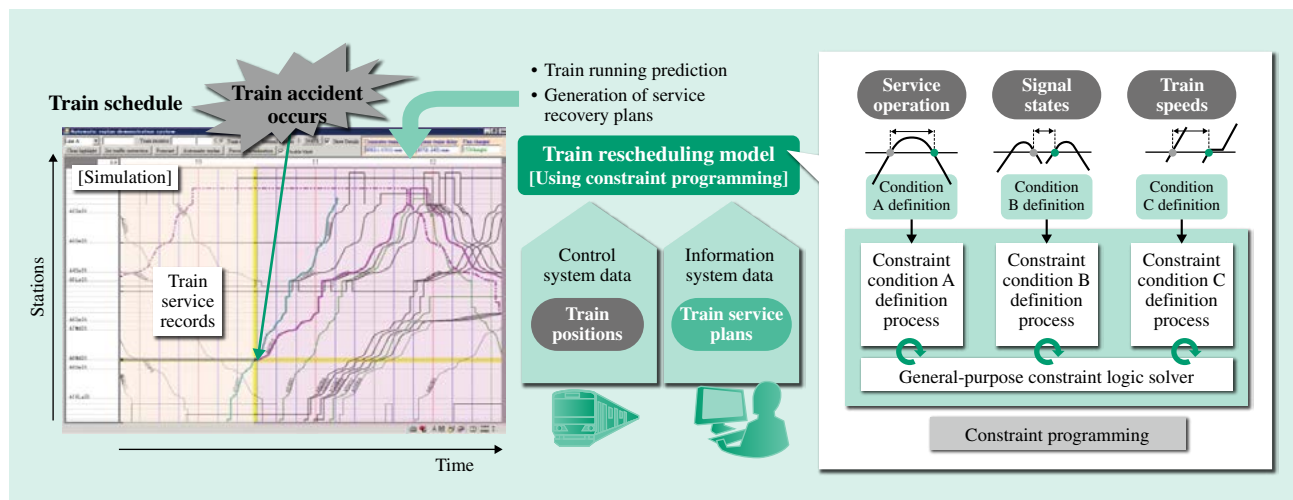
Train schedule

Train accident occurs

[Simulation]

Train service records

Stations

Time

• Train running prediction
• Generation of service recovery plans

Train rescheduling model
[Using constraint programming]

Control system data

Train positions

Information system data

Train service plans

Service operation

Signal states

Train speeds

Condition A definition

Condition B definition

Condition C definition

Constraint condition A definition process

Constraint condition B definition process

Constraint condition C definition process

General-purpose constraint logic solver

Constraint programming